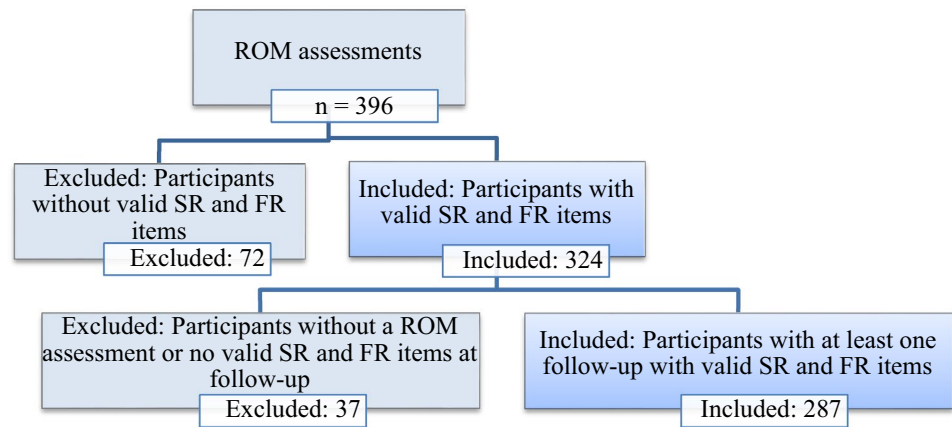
ROM assessments

n = 396

Excluded: Participants without valid SR and FR items

Excluded: 72

Included: Participants with valid SR and FR items

Included: 324

Excluded: Participants without a ROM assessment or no valid SR and FR items at follow-up

Excluded: 37

Included: Participants with at least one follow-up with valid SR and FR items

Included: 287